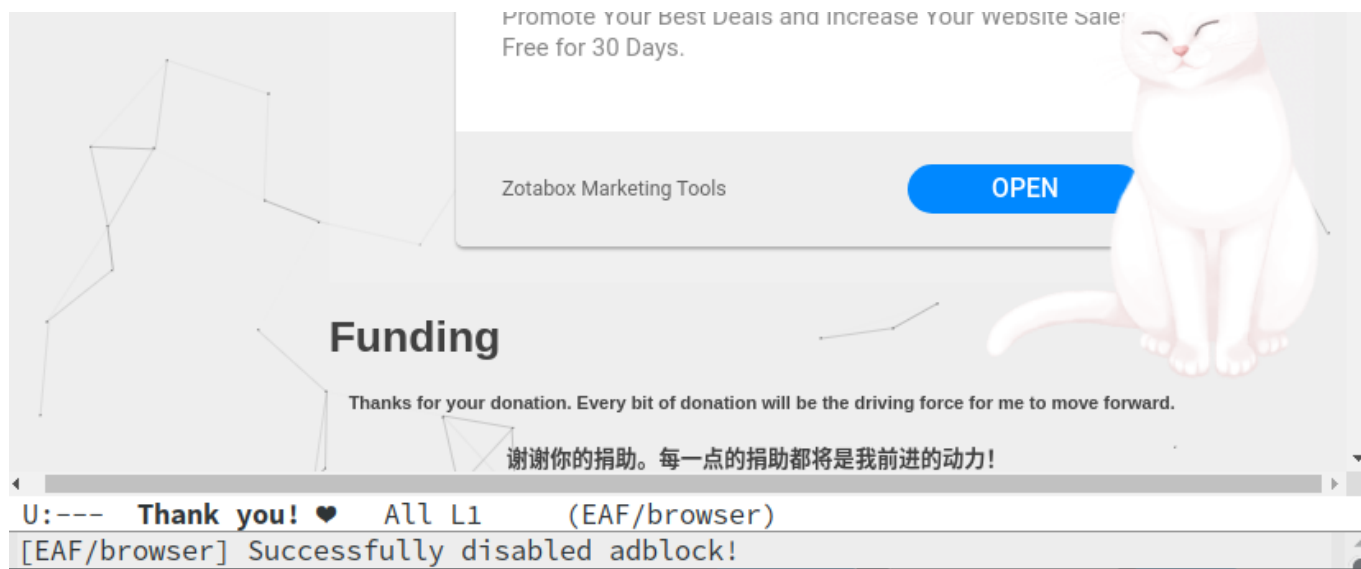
Promote Your Best Deals and Increase Your Website Sales
Free for 30 Days.

Zotabox Marketing Tools

OPEN

Funding

Thanks for your donation. Every bit of donation will be the driving force for me to move forward.

谢谢你的捐助。每一点的捐助都将是我前进的动力!

U:---  Thank you! ❤  All L1  (EAF/browser)

[EAF/browser] Successfully disabled adblock!